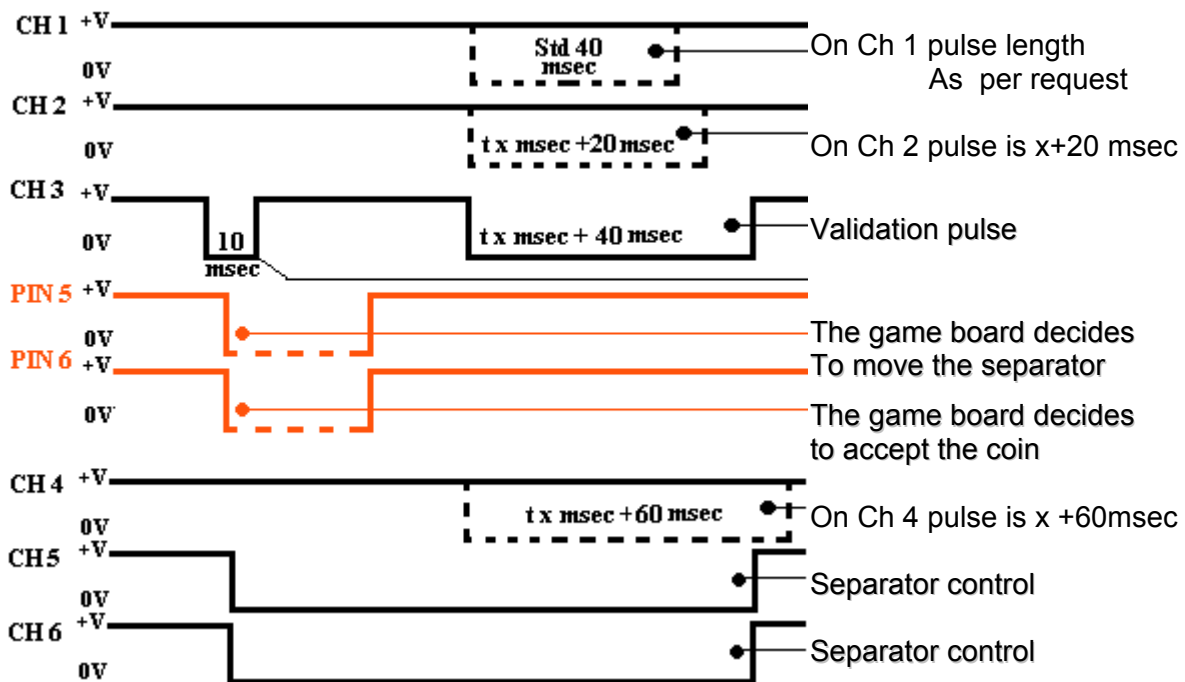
CH 1 +V
0V
Std 40 msec
On Ch 1 pulse length As per request
CH 2 +V
0V
t x msec +20 msec
On Ch 2 pulse is x+20 msec
CH 3 +V
0V
10 msec
t x msec + 40 msec
Validation pulse
PIN 5 +V
0V
The game board decides To move the separator
PIN 6 +V
0V
The game board decides to accept the coin
CH 4 +V
0V
t x msec +60 msec
On Ch 4 pulse is x +60msec
CH5 +V
0V
Separator control
CH 6 +V
0V
Separator control